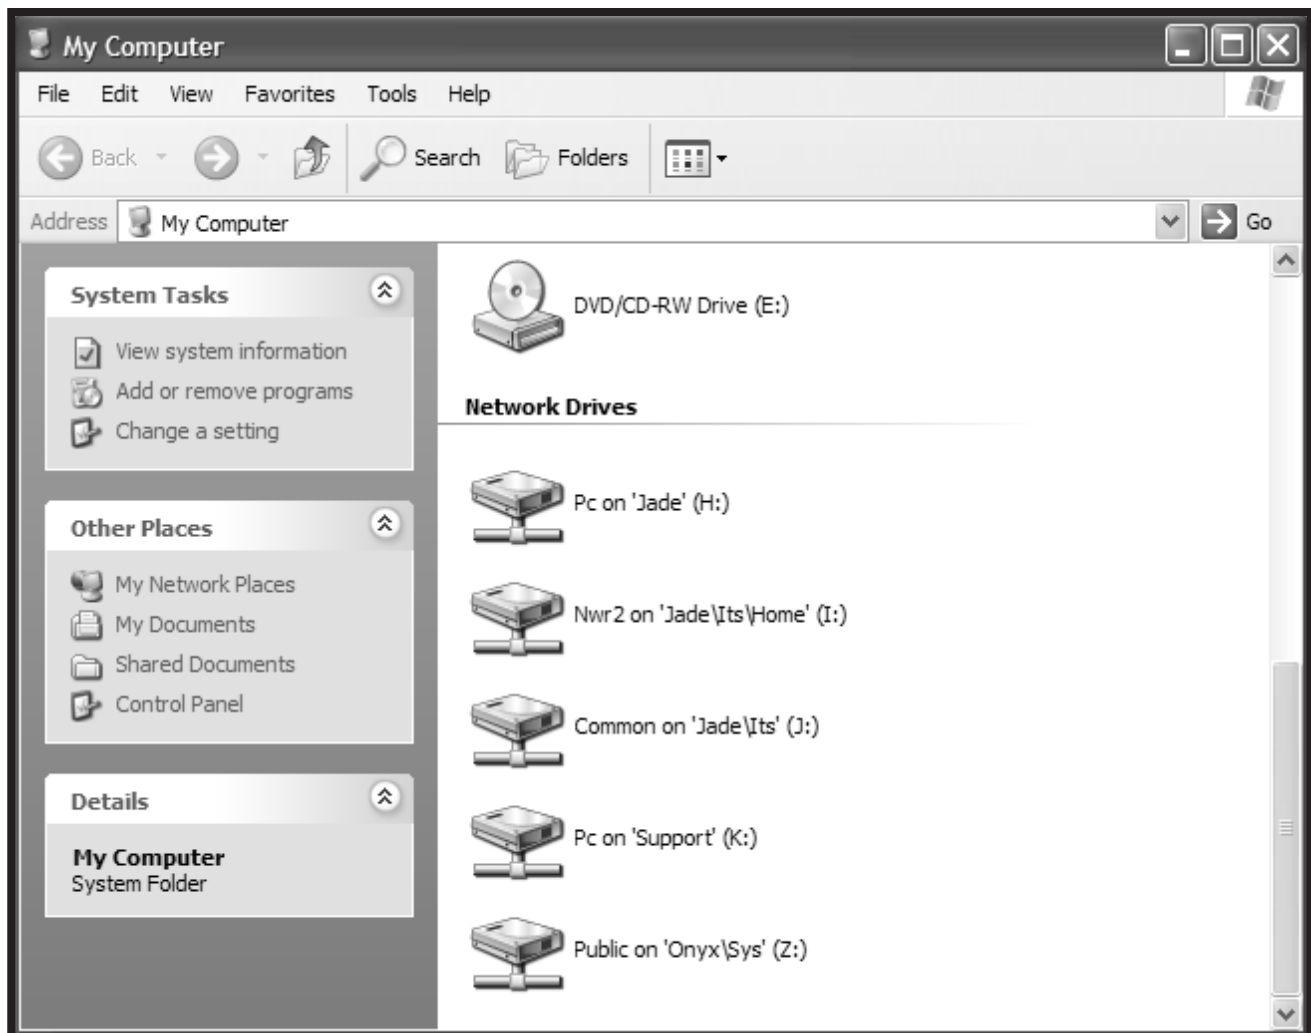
My Computer

File Edit View Favorites Tools Help

Back Search Folders

Address My Computer Go

System Tasks

View system information
Add or remove programs
Change a setting

Other Places

My Network Places
My Documents
Shared Documents
Control Panel

Details

My Computer
System Folder

DVD/CD-RW Drive (E:)

Network Drives

Pc on 'Jade' (H:)

Nwr2 on 'Jade\Its\Home' (I:)

Common on 'Jade\Its' (J:)

Pc on 'Support' (K:)

Public on 'Onyx\Sys' (Z:)